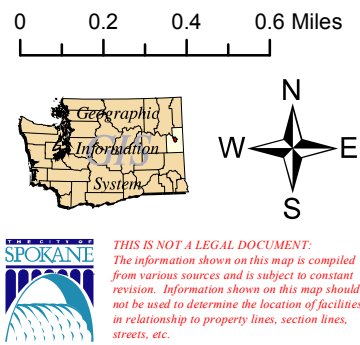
0 0.2 0.4 0.6 Miles

Geographic Information System

GIS

N
W E
S

THE CITY OF
SPOKANE

THIS IS NOT A LEGAL DOCUMENT:
The information shown on this map is compiled from various sources and is subject to constant revision. Information shown on this map should not be used to determine the location of facilities in relationship to property lines, section lines, streets, etc.